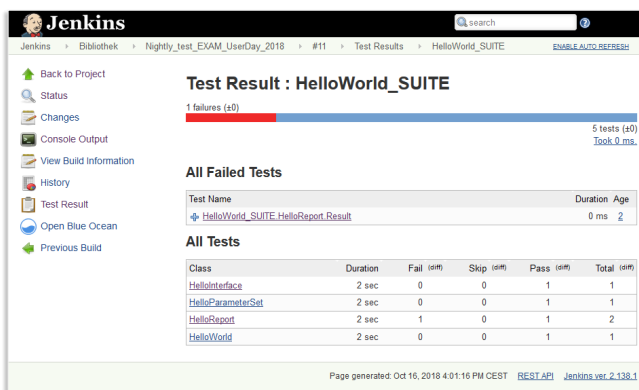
Jenkins

search

Jenkins ▸ Bibliothek ▸ Nightly_test_EXAM_UserDay_2018 ▸ #11 ▸ Test Results ▸ HelloWorld_SUITE

ENABLE AUTO REFRESH

Back to Project
Status
Changes
Console Output
View Build Information
History
Test Result
Open Blue Ocean
Previous Build

Test Result : HelloWorld_SUITE

1 failures (±0)

5 tests (±0)
Took 0 ms.

All Failed Tests

| Test Name | Duration | Age |
|---|---|---|
| HelloWorld_SUITE.HelloReport.Result | 0 ms | 2 |

All Tests

| Class | Duration | Fail (diff) | Skip (diff) | Pass (diff) | Total (diff) |
|---|---|---|---|---|---|
| HelloInterface | 2 sec | 0 | 0 | 1 | 1 |
| HelloParameterSet | 2 sec | 0 | 0 | 1 | 1 |
| HelloReport | 2 sec | 1 | 0 | 1 | 2 |
| HelloWorld | 2 sec | 0 | 0 | 1 | 1 |

Page generated: Oct 16, 2018 4:01:16 PM CEST REST API Jenkins ver. 2.138.1